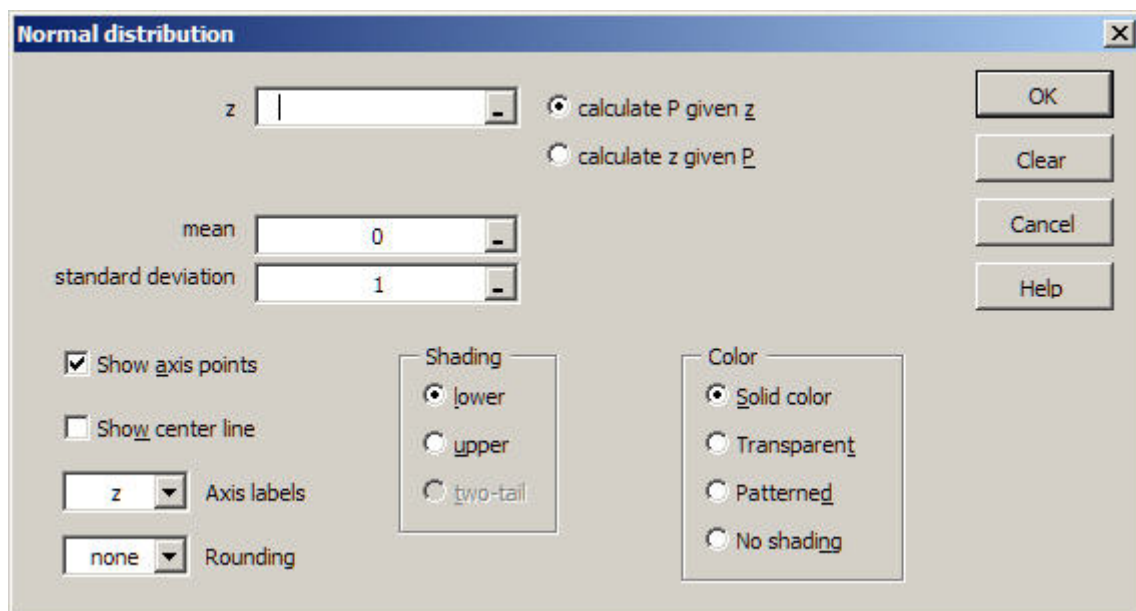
Normal distribution

z

calculate P given z

calculate z given P

mean 0

standard deviation 1

OK

Clear

Cancel

Help

Show axis points

Show center line

z Axis labels

none Rounding

Shading

lower

upper

two-tail

Color

Solid color

Transparent

Patterned

No shading